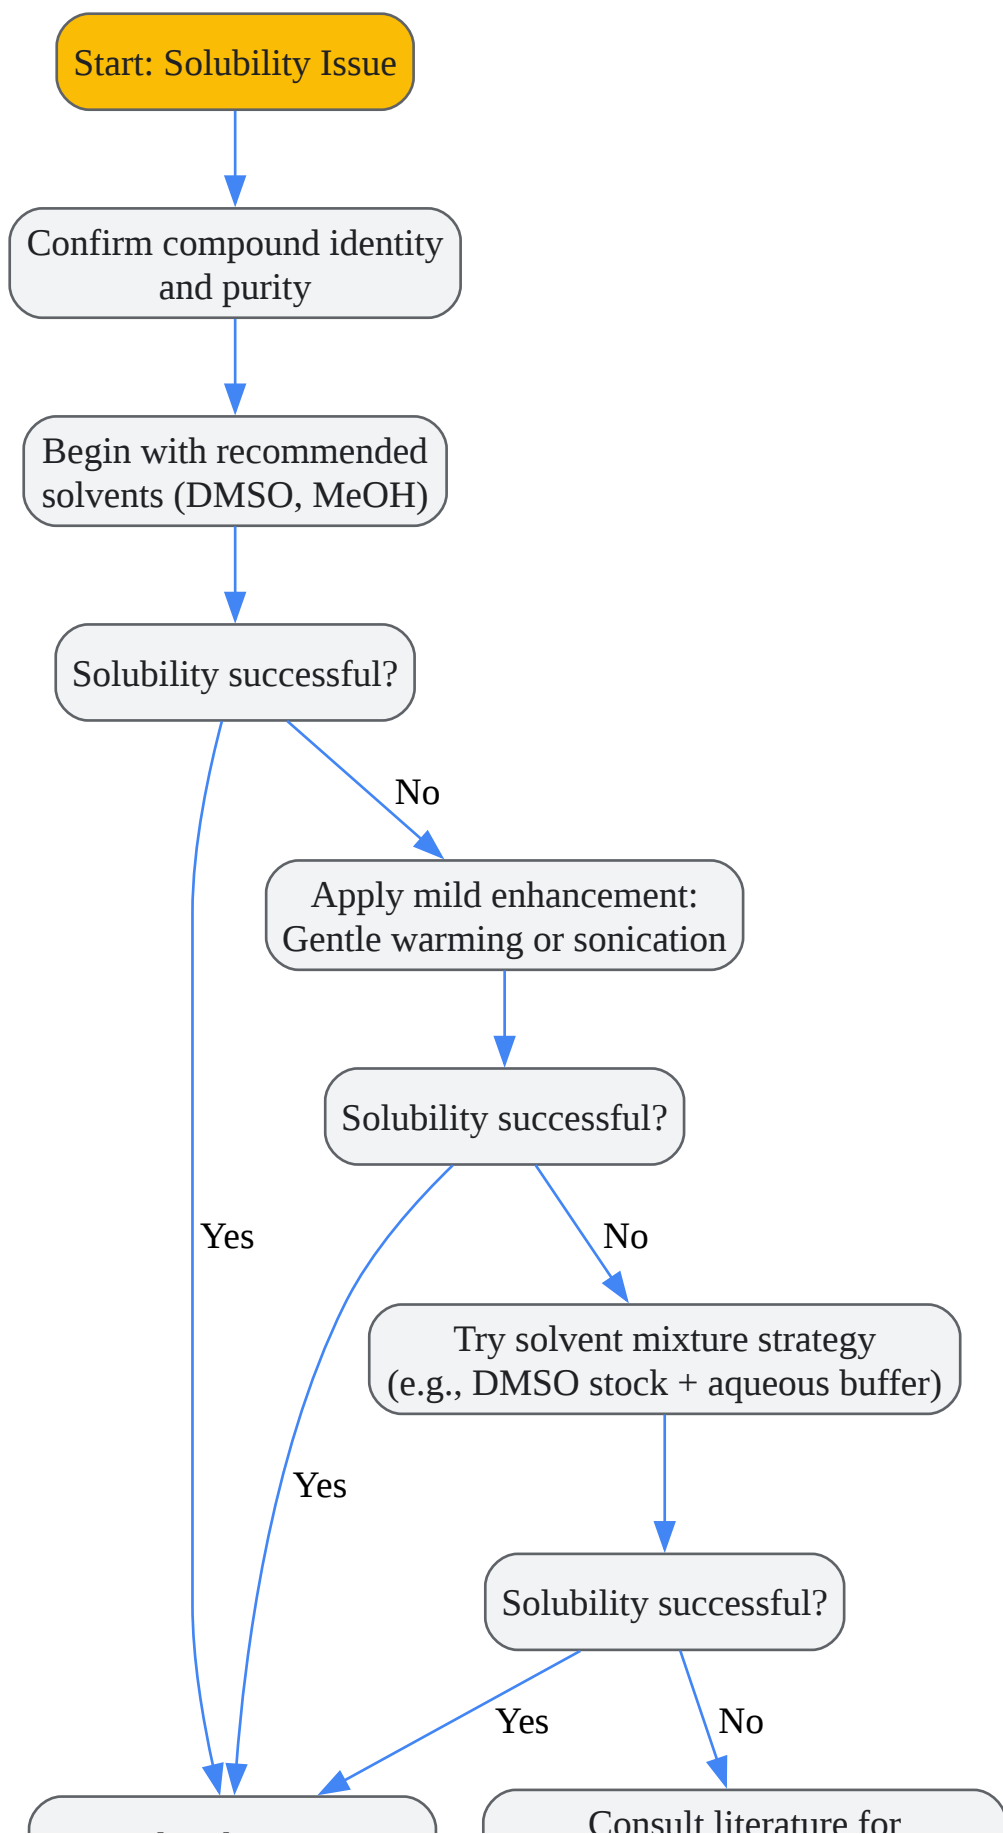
Start: Solubility Issue

Confirm compound identity and purity

Begin with recommended solvents (DMSO, MeOH)

Solubility successful?

No

Apply mild enhancement: Gentle warming or sonication

Solubility successful?

Yes

No

Try solvent mixture strategy (e.g., DMSO stock + aqueous buffer)

Yes

Solubility successful?

Yes

No

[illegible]

Consult literature for